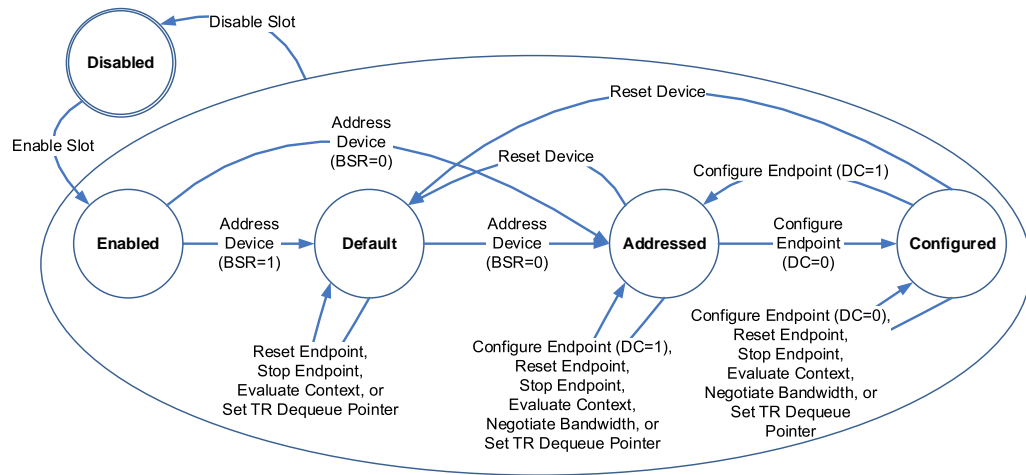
Disabled

Disable Slot

Enable Slot

Reset Device

Address Device (BSR=0)

Reset Device

Configure Endpoint (DC=1)

Enabled

Address Device (BSR=1)

Default

Address Device (BSR=0)

Addressed

Configure Endpoint (DC=0)

Configured

Reset Endpoint, Stop Endpoint, Evaluate Context, or Set TR Dequeue Pointer

Configure Endpoint (DC=1), Reset Endpoint, Stop Endpoint, Evaluate Context, Negotiate Bandwidth, or Set TR Dequeue Pointer

Configure Endpoint (DC=0), Reset Endpoint, Stop Endpoint, Evaluate Context, Negotiate Bandwidth, or Set TR Dequeue Pointer